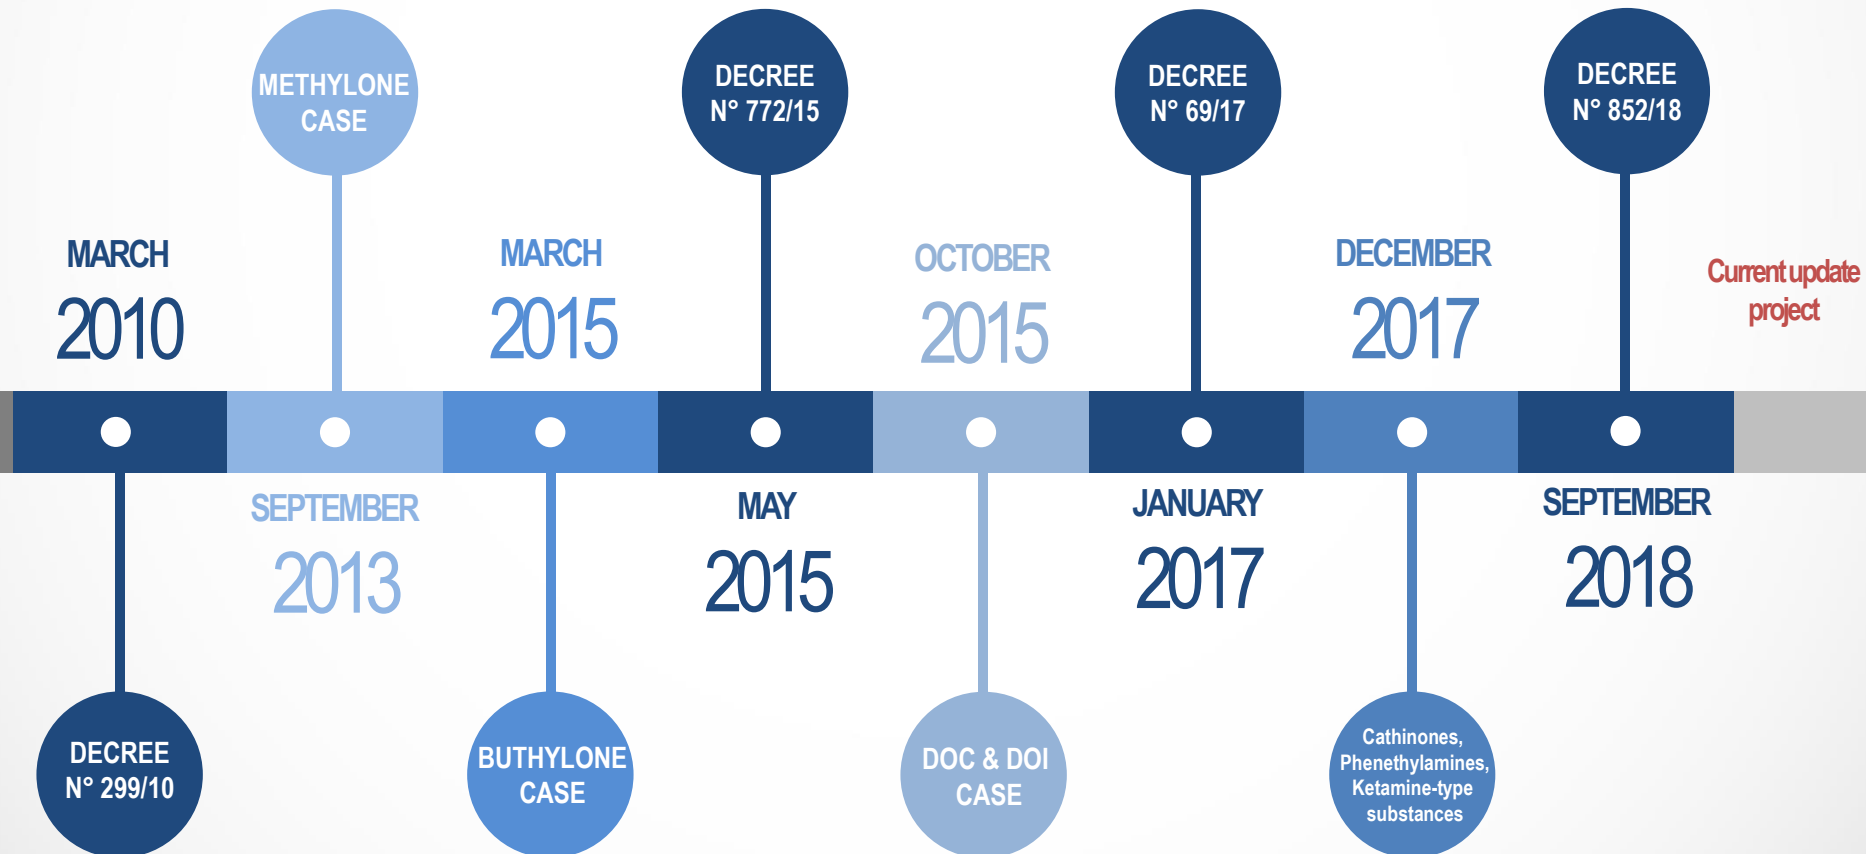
METHYLONE CASE

DECREE N° 772/15

DECREE N° 69/17

DECREE N° 852/18

MARCH 2010

MARCH 2015

OCTOBER 2015

DECEMBER 2017

Current update project

SEPTEMBER 2013

MAY 2015

JANUARY 2017

SEPTEMBER 2018

DECREE N° 299/10

BUTHYLONE CASE

DOC & DOI CASE

Cathinones, Phenethylamines, Ketamine-type substances